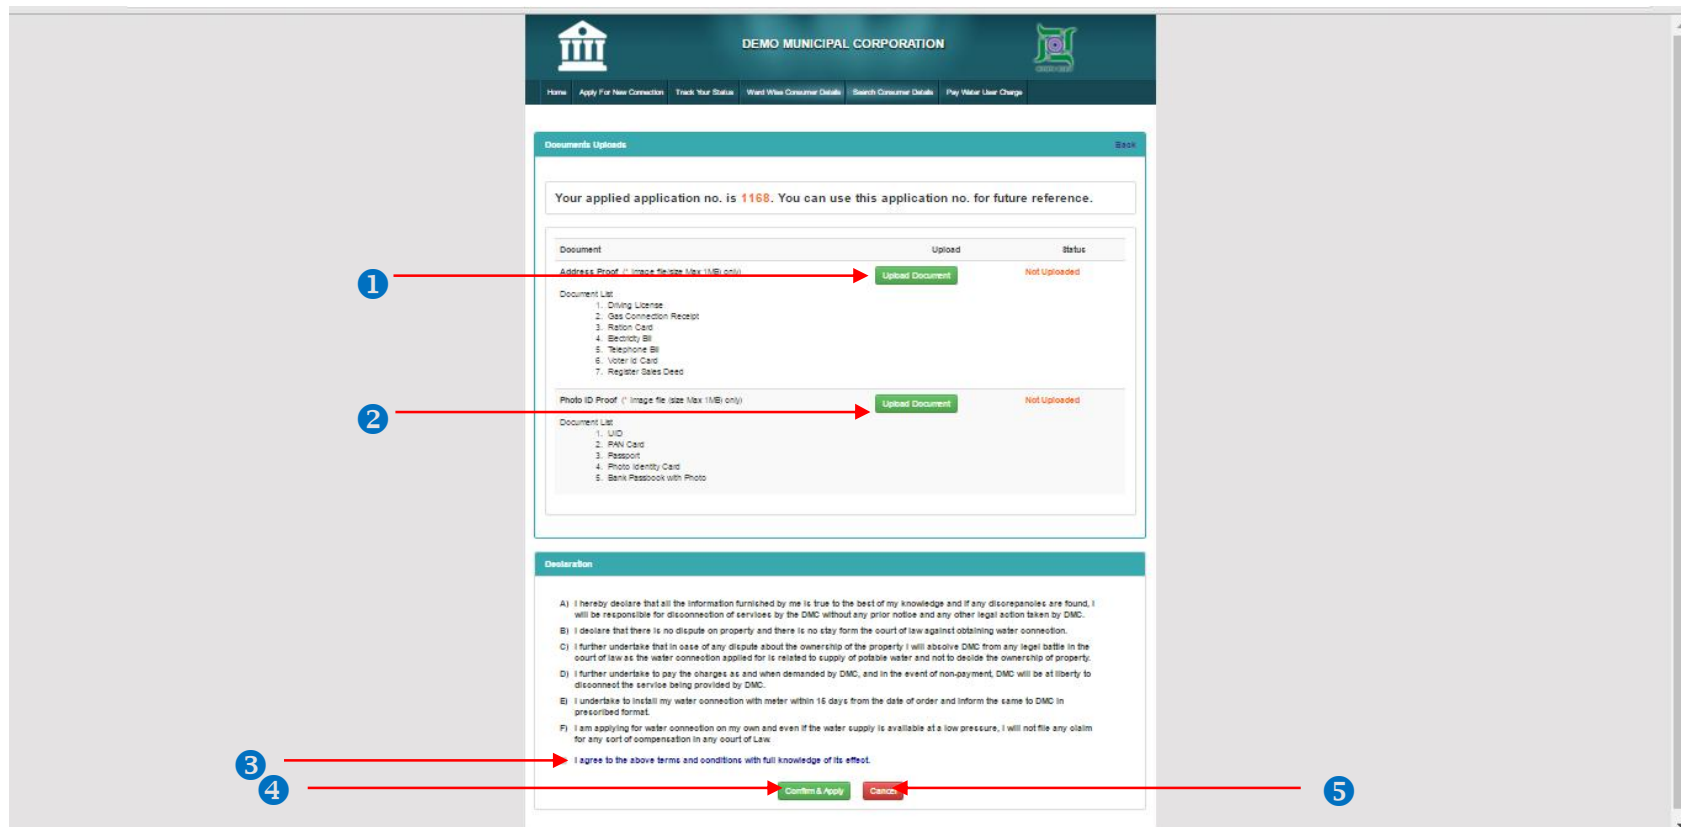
DEMO MUNICIPAL CORPORATION

Home | Apply For New Connection | Track Your Status | Ward Wise Consumer Details | Search Consumer Details | Pay Water User Charge

Documents Uploads

Back

Your applied application no. is 1168. You can use this application no. for future reference.

| Document | Upload | Status |
|---|---|---|
| Address Proof (* Image file size Max 1MB only) | Upload Document | Not Uploaded |
| Photo ID Proof (* Image file size Max 1MB only) | Upload Document | Not Uploaded |

Document List
1. Driving License
2. Gas Connection Receipt
3. Ration Card
4. Electricity Bill
5. Telephone Bill
6. Voter Id Card
7. Register Sales Deed

Document List
1. UID
2. PAN Card
3. Passport
4. Photo Identity Card
5. Bank Passbook with Photo

1

2

Declaration

A) I hereby declare that all the information furnished by me is true to the best of my knowledge and if any discrepancies are found, I will be responsible for disconnection of services by the DMC without any prior notice and any other legal action taken by DMC.

B) I declare that there is no dispute on property and there is no stay form the court of law against obtaining water connection.

C) I further undertake that in case of any dispute about the ownership of the property I will absolve DMC from any legal battle in the court of law as the water connection applied for is related to supply of potable water and not to decide the ownership of property.

D) I further undertake to pay the charges as and when demanded by DMC, and in the event of non-payment, DMC will be at liberty to disconnect the service being provided by DMC.

E) I undertake to install my water connection with meter within 15 days from the date of order and inform the same to DMC in prescribed format.

F) I am applying for water connection on my own and even if the water supply is available at a low pressure, I will not file any claim for any sort of compensation in any court of Law.

I agree to the above terms and conditions with full knowledge of its effect.

Confirm & Apply

Cancel

3

4

5